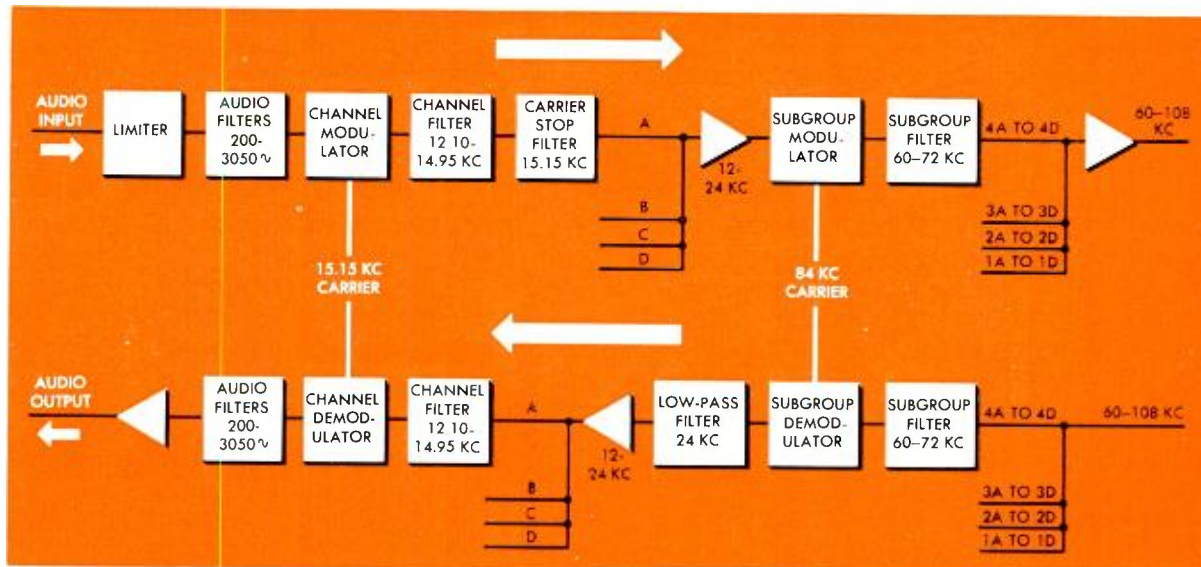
AUDIO INPUT

LIMITER

AUDIO FILTERS 200-3050∿

CHANNEL MODULATOR

CHANNEL FILTER 12 10-14.95 KC

CARRIER STOP FILTER 15.15 KC

A

B

C

D

12-24 KC

SUBGROUP MODULATOR

SUBGROUP FILTER 60–72 KC

4A TO 4D

3A TO 3D

2A TO 2D

1A TO 1D

60–108 KC

15.15 KC CARRIER

84 KC CARRIER

AUDIO OUTPUT

AUDIO FILTERS 200-3050∿

CHANNEL DEMODULATOR

CHANNEL FILTER 12 10-14.95 KC

A

B

C

D

12-24 KC

LOW-PASS FILTER 24 KC

SUBGROUP DEMODULATOR

SUBGROUP FILTER 60–72 KC

4A TO 4D

60–108 KC

3A TO 3D

2A TO 2D

1A TO 1D